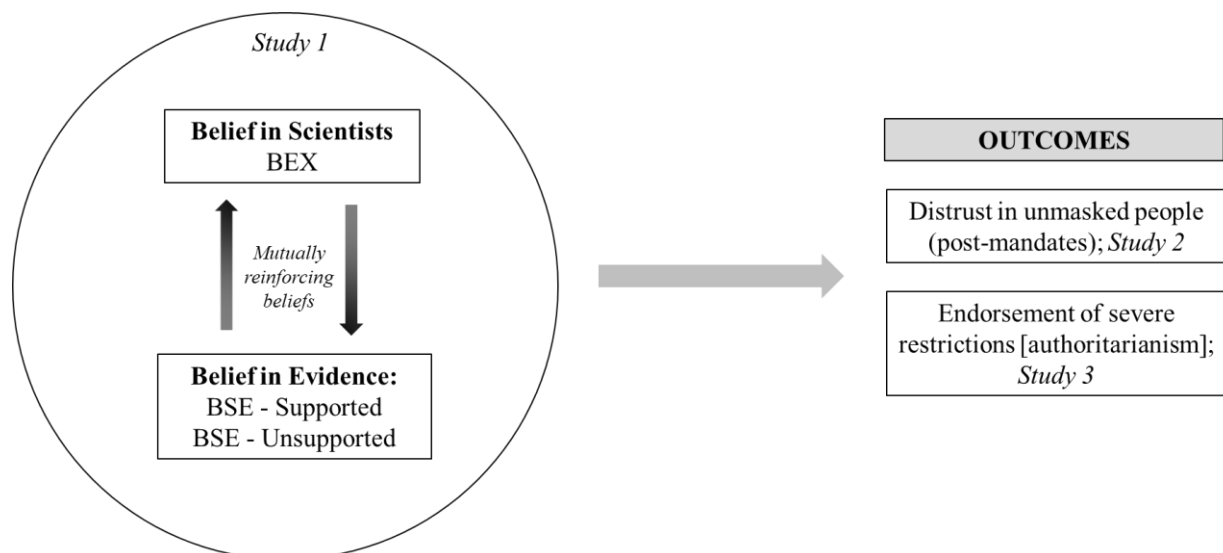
Study 1

Belief in Scientists
BEX

Mutually reinforcing beliefs

Belief in Evidence:
BSE - Supported
BSE - Unsupported

OUTCOMES

Distrust in unmasked people (post-mandates); Study 2

Endorsement of severe restrictions [authoritarianism]; Study 3